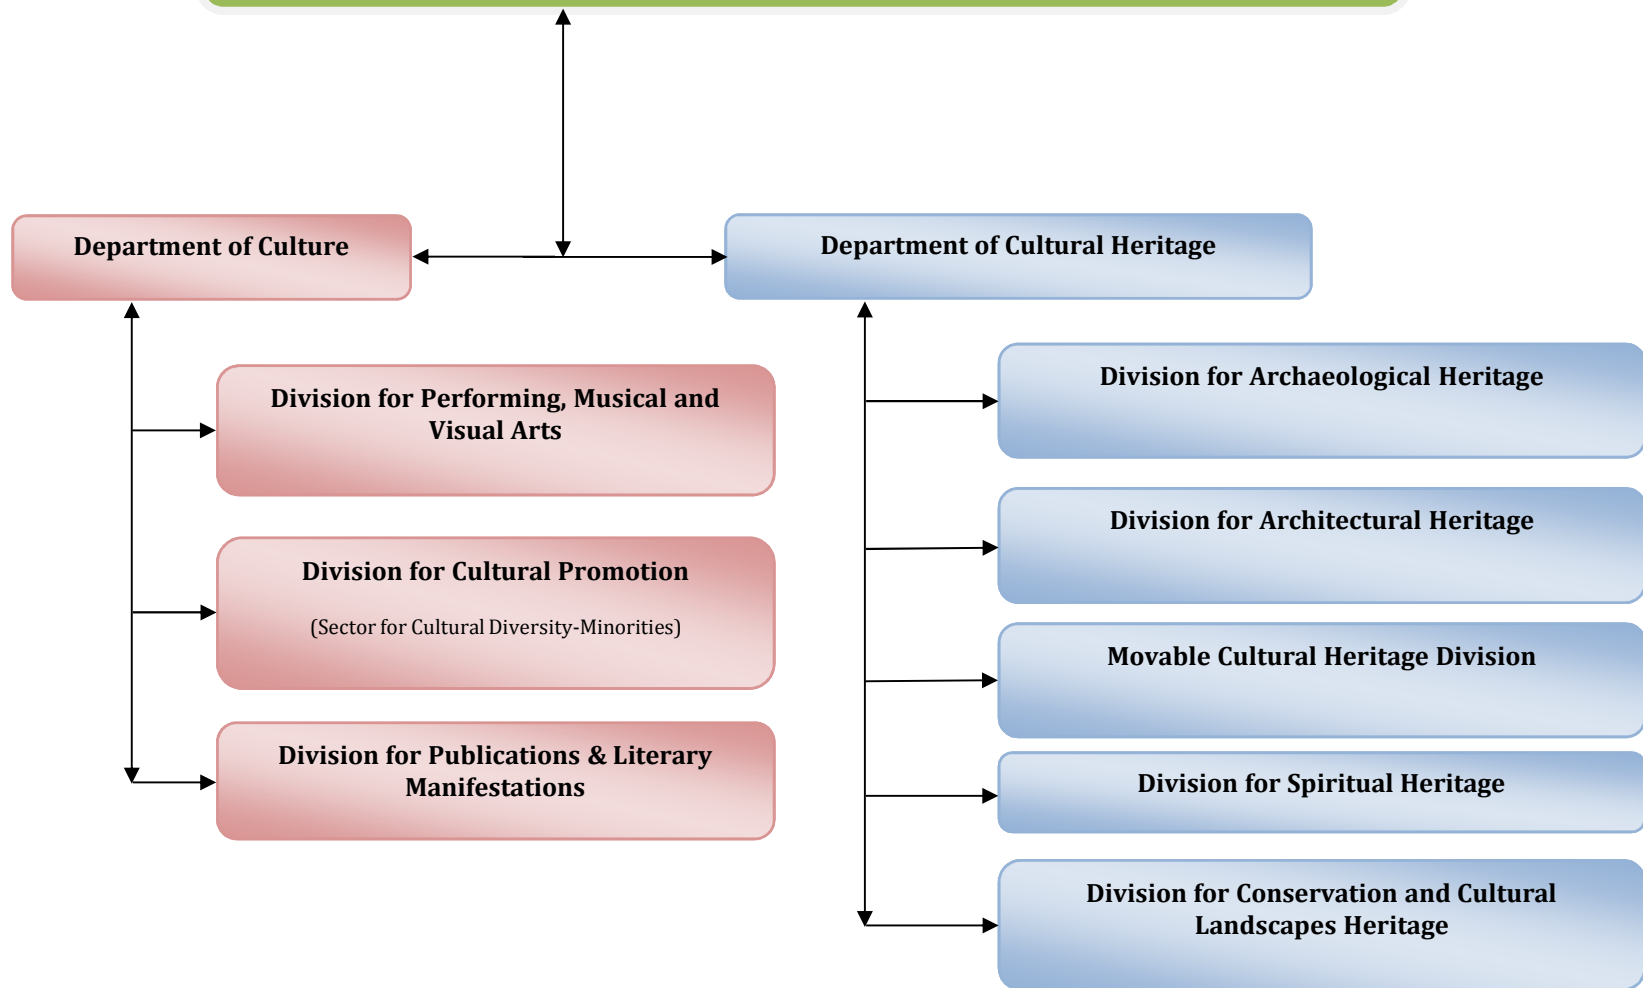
Department of Culture

Department of Cultural Heritage

Division for Performing, Musical and Visual Arts

Division for Cultural Promotion

(Sector for Cultural Diversity-Minorities)

Division for Publications & Literary Manifestations

Division for Archaeological Heritage

Division for Architectural Heritage

Movable Cultural Heritage Division

Division for Spiritual Heritage

Division for Conservation and Cultural Landscapes Heritage